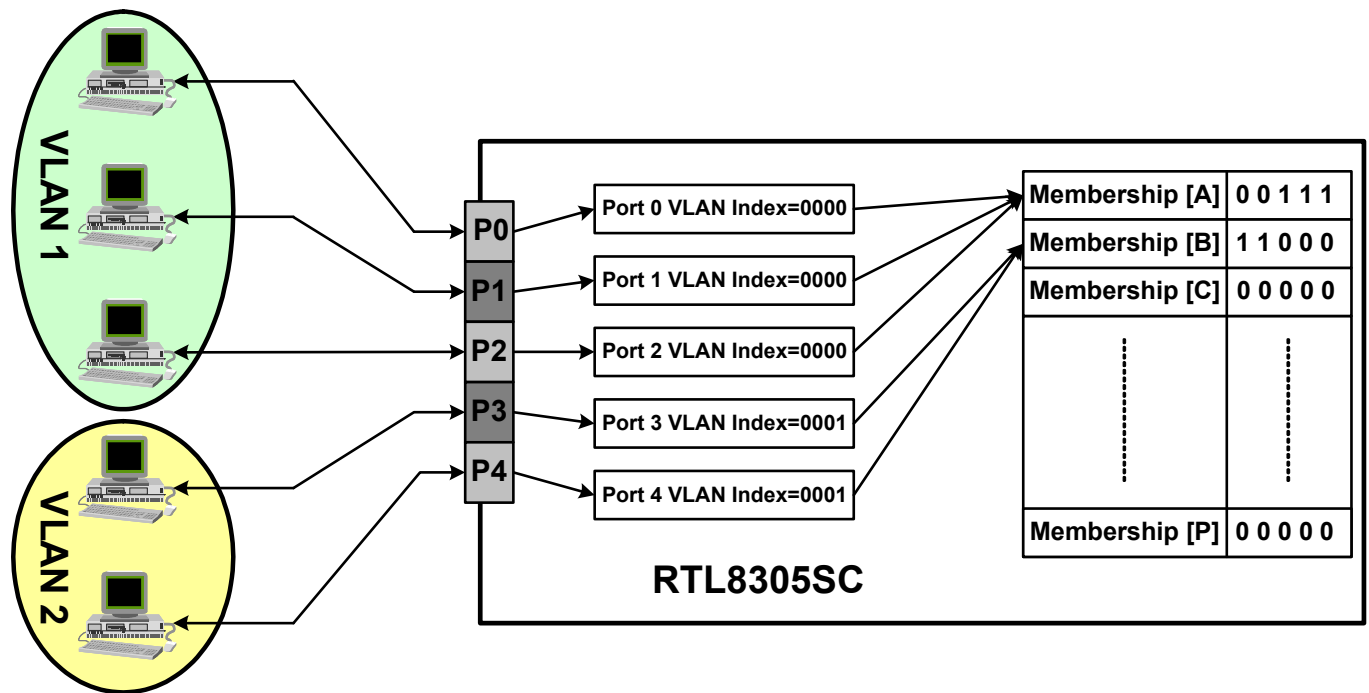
VLAN 1

VLAN 2

P0
P1
P2
P3
P4

Port 0 VLAN Index=0000
Port 1 VLAN Index=0000
Port 2 VLAN Index=0000
Port 3 VLAN Index=0001
Port 4 VLAN Index=0001

| Membership [A] | 0 0 1 1 1 |
|---|---|
| Membership [B] | 1 1 0 0 0 |
| Membership [C] | 0 0 0 0 0 |
| | |
| Membership [P] | 0 0 0 0 0 |

RTL8305SC